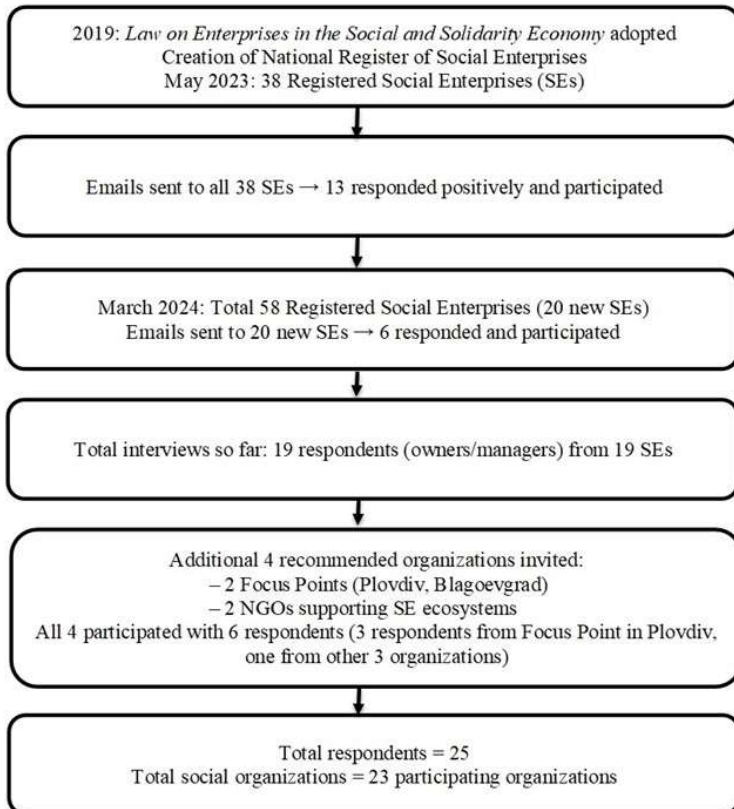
2019: *Law on Enterprises in the Social and Solidarity Economy* adopted
Creation of National Register of Social Enterprises
May 2023: 38 Registered Social Enterprises (SEs)

Emails sent to all 38 SEs → 13 responded positively and participated

March 2024: Total 58 Registered Social Enterprises (20 new SEs)
Emails sent to 20 new SEs → 6 responded and participated

Total interviews so far: 19 respondents (owners/managers) from 19 SEs

Additional 4 recommended organizations invited:
– 2 Focus Points (Plovdiv, Blagoevgrad)
– 2 NGOs supporting SE ecosystems
All 4 participated with 6 respondents (3 respondents from Focus Point in Plovdiv, one from other 3 organizations)

Total respondents = 25
Total social organizations = 23 participating organizations